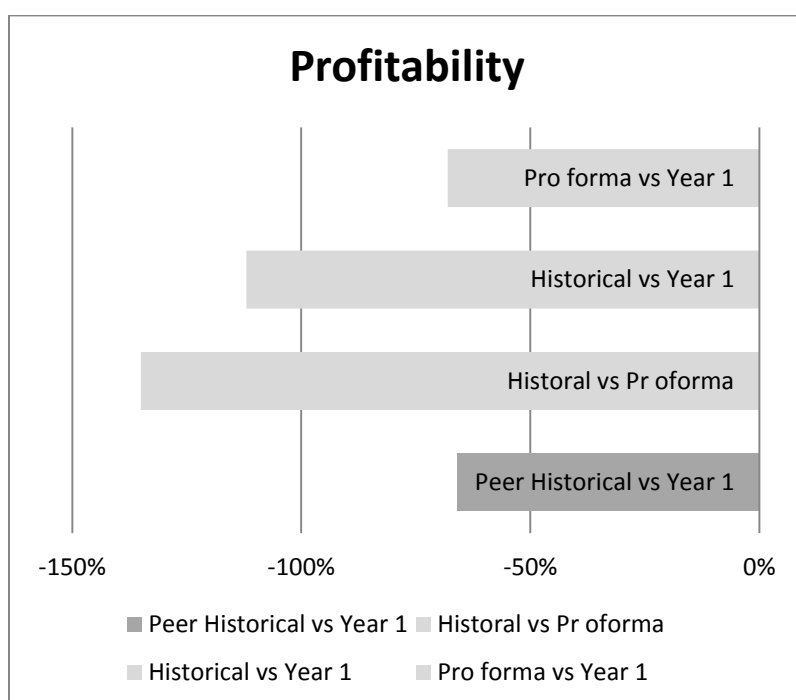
Profitability

Pro forma vs Year 1

Historical vs Year 1

Historal vs Pr oforma

Peer Historical vs Year 1

-150%
-100%
-50%
0%

Peer Historical vs Year 1
Historal vs Pr oforma
Historical vs Year 1
Pro forma vs Year 1